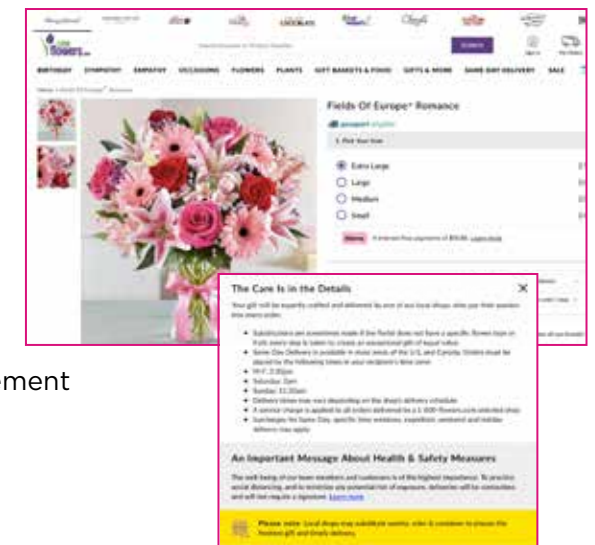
1-800-flowers.com

SEARCH

BIRTHDAY SYMPATHY OCCASIONS FLOWERS PLANTS GIFT BASKETS & FOOD GIFTS & MORE SAME DAY DELIVERY SALE

Fields Of Europe® Romance

1. Pick Your Size

Extra Large

Large

Medium

Small

The Care Is in the Details

An Important Message About Health & Safety Measures

Please note:

ement